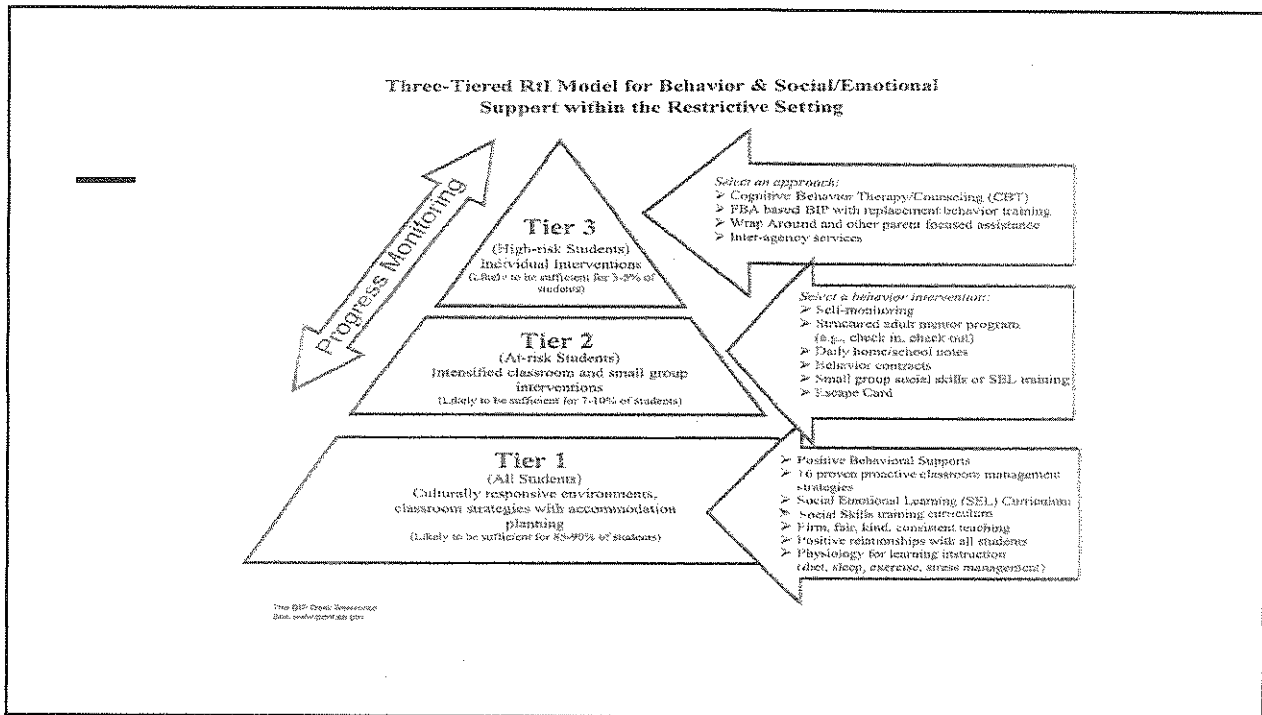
Three-Tiered RtI Model for Behavior & Social/Emotional Support within the Restrictive Setting

Progress Monitoring

Tier 3
(High-risk Students)
Individual Interventions
(Likely to be sufficient for 3-5% of students)

Tier 2
(At-risk Students)
Intensified classroom and small group interventions
(Likely to be sufficient for 7-10% of students)

Tier 1
(All Students)
Culturally responsive environments, classroom strategies with accommodation planning
(Likely to be sufficient for 85-90% of students)

Select an approach:
➢ Cognitive Behavior Therapy/Counseling (CBT)
➢ FBA based BIP with replacement behavior training
➢ Wrap Around and other parent focused assistance
➢ Inter-agency services

Select a behavior intervention:
➢ Self-monitoring
➢ Structured adult mentor program (e.g., check in, check out)
➢ Daily home/school notes
➢ Behavior contracts
➢ Small group social skills or SEL training
➢ Escape Card

➢ Positive Behavioral Supports
➢ 16 proven proactive classroom management strategies
➢ Social Emotional Learning (SEL) Curriculum
➢ Social Skills training curriculum
➢ Firm, fair, kind, consistent teaching
➢ Positive relationships with all students
➢ Physiology for learning instruction (diet, sleep, exercise, stress management)

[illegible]
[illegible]